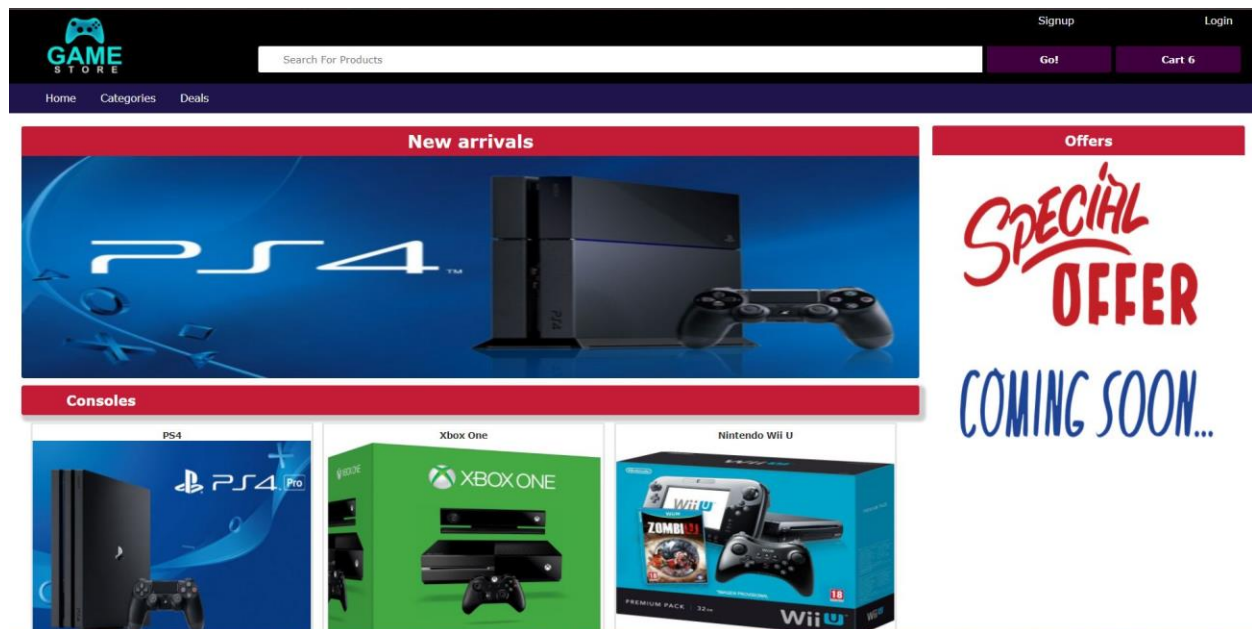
GAME STORE

Signup Login

Search For Products

Go!

Cart 6

Home Categories Deals

New arrivals

PS4™

Offers

SPECIAL OFFER

COMING SOON...

Consoles

PS4

PS4 Pro

Xbox One

XBOX ONE

Nintendo Wii U

Wii U

ZOMBI U

18

PREMIUM PACK 32GB

Wii U